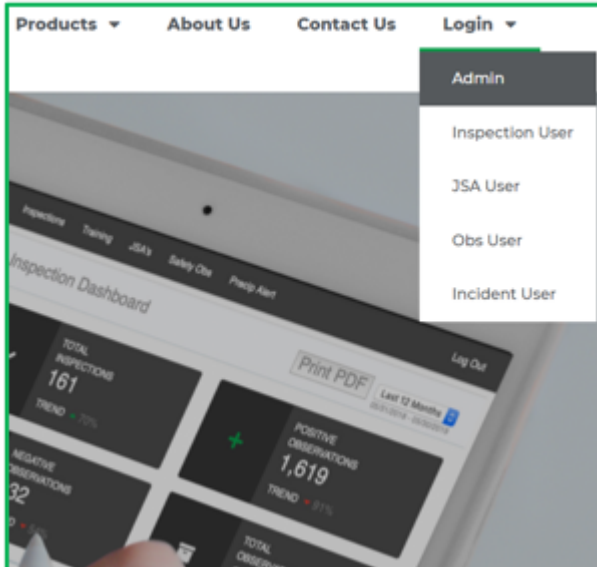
Products ▾ About Us Contact Us Login ▾

Admin

Inspection User

JSA User

Obs User

Incident User

Inspections Training JSA's Safety Obs Precip Alert

Inspection Dashboard

Print PDF

Log Out

Last 12 Months

TOTAL INSPECTIONS

161

TREND ▲ 70%

POSITIVE OBSERVATIONS

1,619

TREND ▼ 91%

NEGATIVE OBSERVATIONS

32

TOTAL OBSERV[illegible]